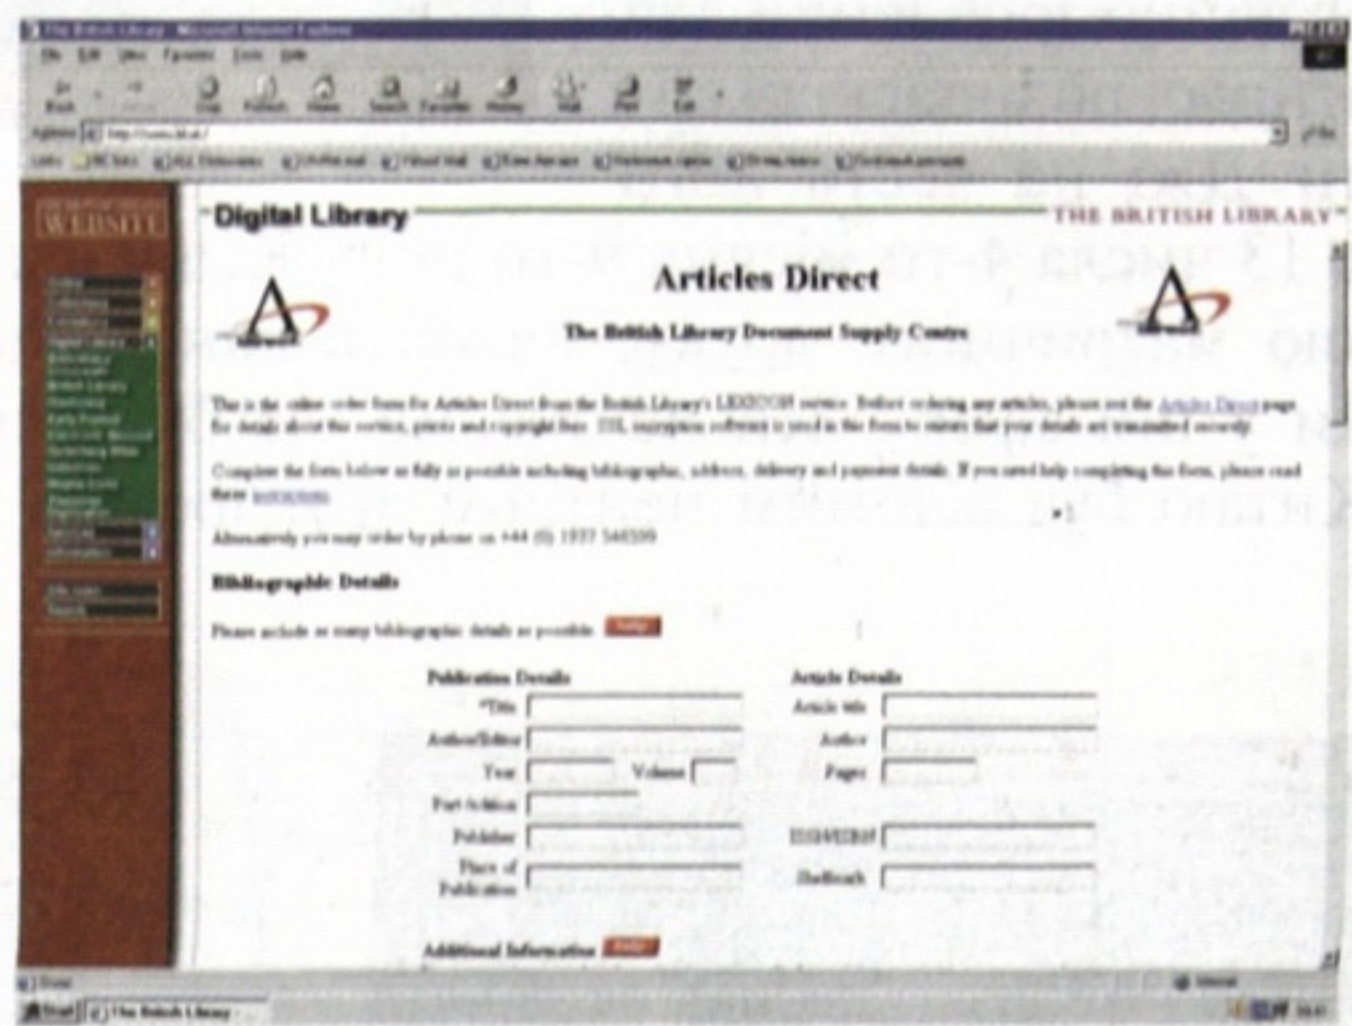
The British Library - Microsoft Internet Explorer

File Edit View Favorites Tools Help

Back Forward Stop Refresh Home Search Favorites History Mail Print Edit

Address http://www.bl.uk/

WEBSITE

Digital Library

THE BRITISH LIBRARY

Articles Direct

The British Library Document Supply Centre

This is the online order form for Articles Direct from the British Library's LEXICON service. Before ordering any articles, please see the Articles Direct page for details about the service, prices and copyright fees. SSL encryption software is used in the form to ensure that your details are transmitted securely.

Complete the form below as fully as possible including bibliographic, address, delivery and payment details. If you need help completing the form, please read these instructions.

Alternatively you may order by phone on +44 (0) 1937 546599

Bibliographic Details

Please include as many bibliographic details as possible. Help

Publication Details

*Title

Author/Editor

Year

Volume

Part/Edition

Publisher

Place of Publication

Article Details

Article title

Author

Pages

ISSN/ISBN

Shelfmark

Additional Information Help

Done

Start The British Library